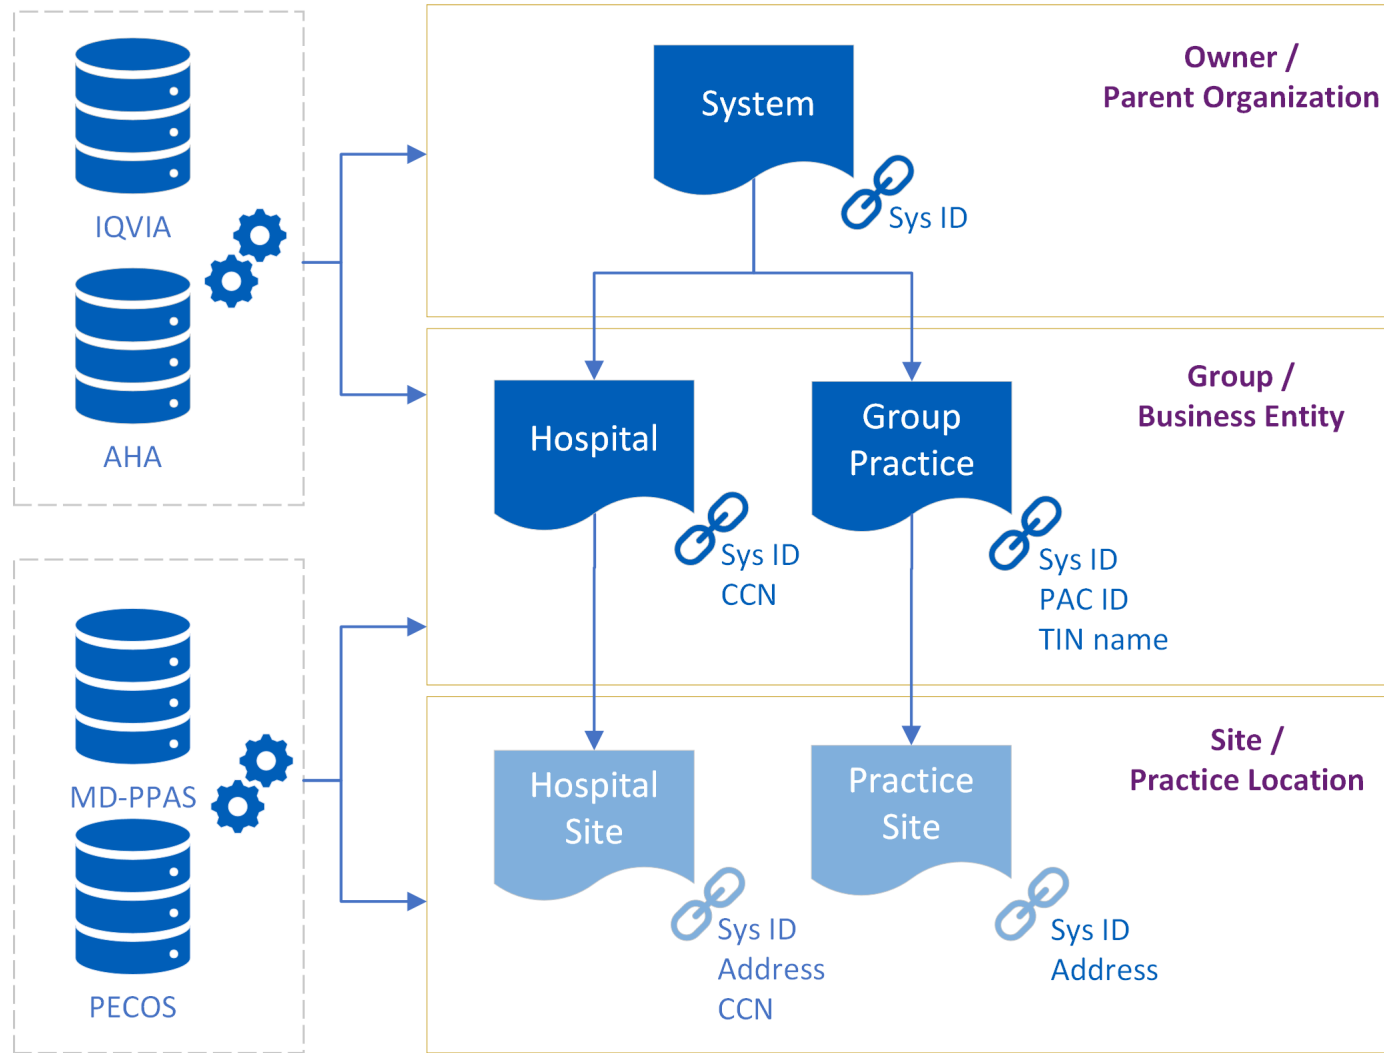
IQVIA

AHA

MD-PPAS

PECOS

System

Sys ID

Owner / Parent Organization

Hospital

Sys ID
CCN

Group Practice

Sys ID
PAC ID
TIN name

Group / Business Entity

Hospital Site

Sys ID
Address
CCN

Practice Site

Sys ID
Address

Site / Practice Location